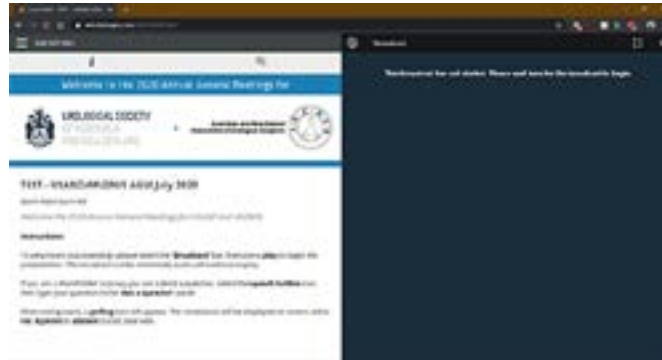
Welcome to the 2020 Annual General Meetings for

UROLOGICAL SOCIETY OF AUSTRALIA AND NEW ZEALAND

Australian and New Zealand Association of Urological Surgeons

TEST - USANZ/ANZAUS AGM July 2020

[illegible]

Welcome to the 2020 Annual General Meetings for USANZ and ANZAUS

Instructions

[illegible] Broadcast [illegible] play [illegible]

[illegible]

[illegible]

This broadcast has not started. Please wait here for the broadcast to begin.